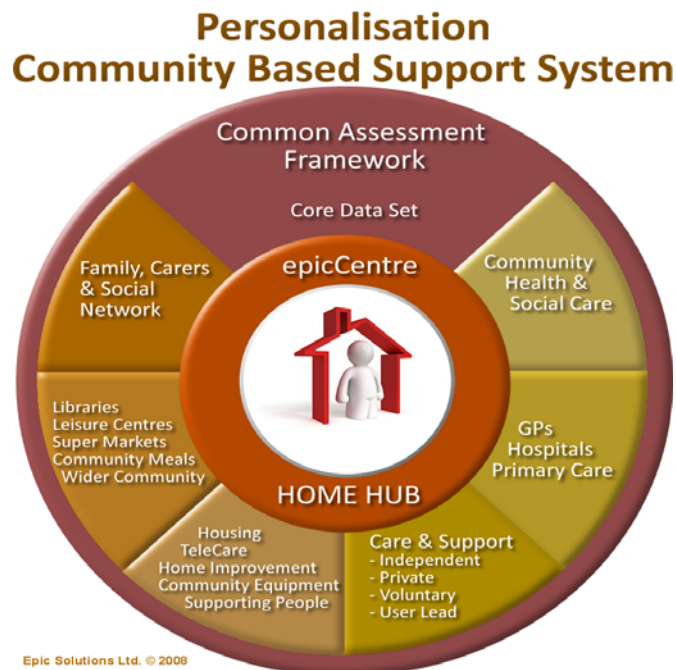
Personalisation
Community Based Support System

Common Assessment Framework

Core Data Set

epicCentre

Family, Carers & Social Network

Community Health & Social Care

Libraries
Leisure Centres
Super Markets
Community Meals
Wider Community

GPs
Hospitals
Primary Care

HOME HUB

Housing
TeleCare
Home Improvement
Community Equipment
Supporting People

Care & Support
- Independent
- Private
- Voluntary
- User Lead

Epic Solutions Ltd. © 2008